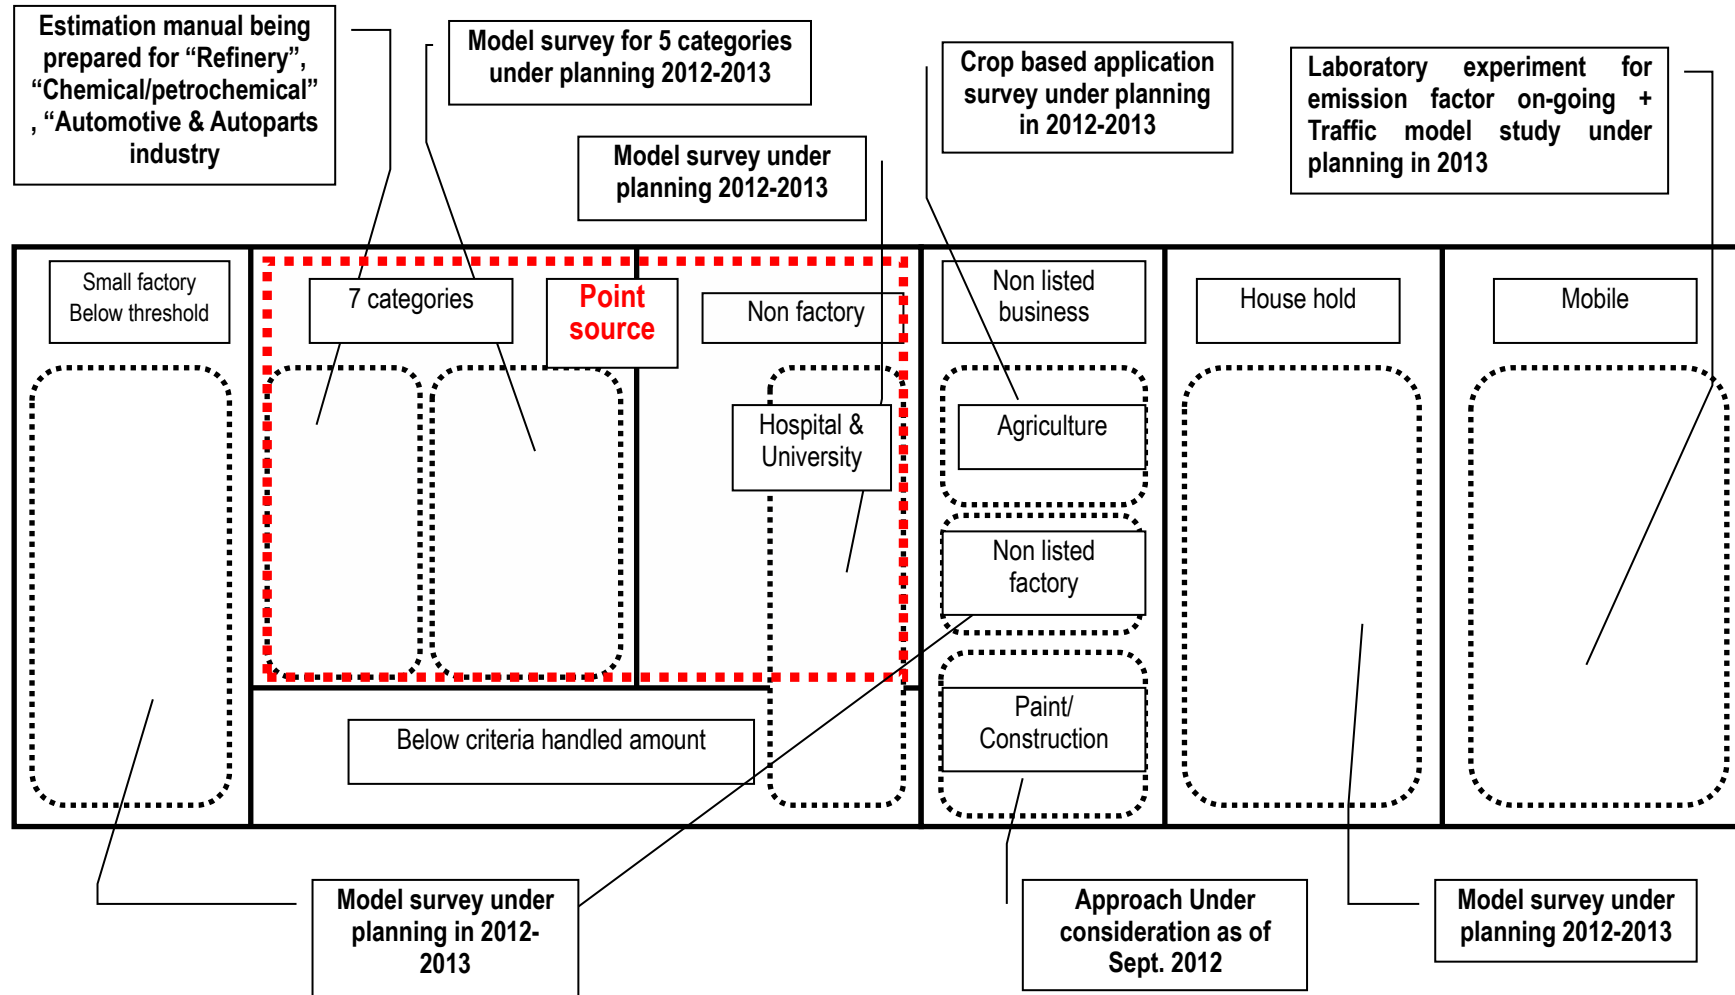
Estimation manual being prepared for "Refinery", "Chemical/petrochemical" , "Automotive & Autoparts industry

Model survey for 5 categories under planning 2012-2013

Model survey under planning 2012-2013

Crop based application survey under planning in 2012-2013

Laboratory experiment for emission factor on-going + Traffic model study under planning in 2013

Small factory Below threshold

7 categories

Point source

Non factory

Non listed business

House hold

Mobile

Hospital & University

Agriculture

Non listed factory

Paint/ Construction

Below criteria handled amount

Model survey under planning in 2012-2013

Approach Under consideration as of Sept. 2012

Model survey under planning 2012-2013